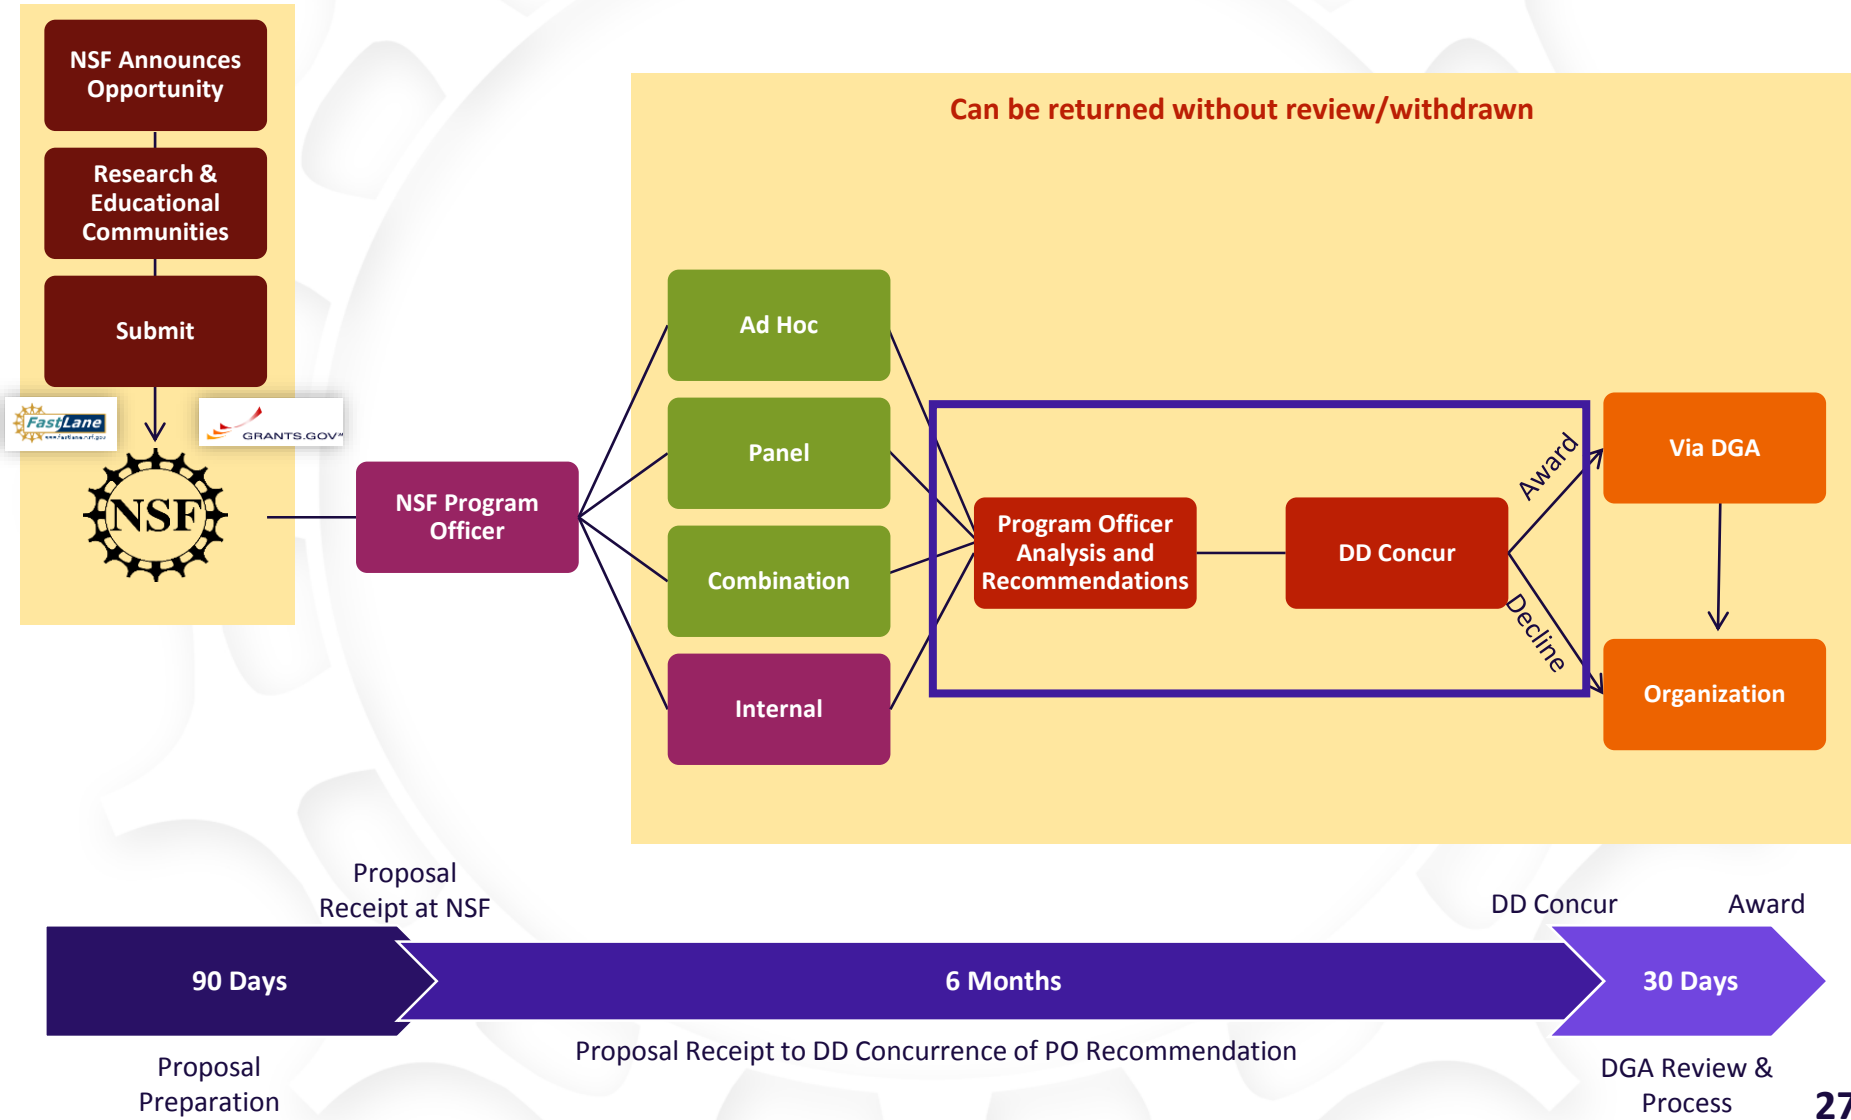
NSF Announces Opportunity

Research & Educational Communities

Submit

FastLane

GRANTS.GOV

NSF

NSF Program Officer

Can be returned without review/withdrawn

Ad Hoc

Panel

Combination

Internal

Program Officer Analysis and Recommendations

DD Concur

Award

Decline

Via DGA

Organization

Proposal Receipt at NSF

DD Concur

Award

90 Days

6 Months

30 Days

Proposal Preparation

Proposal Receipt to DD Concurrence of PO Recommendation

DGA Review & Process

27